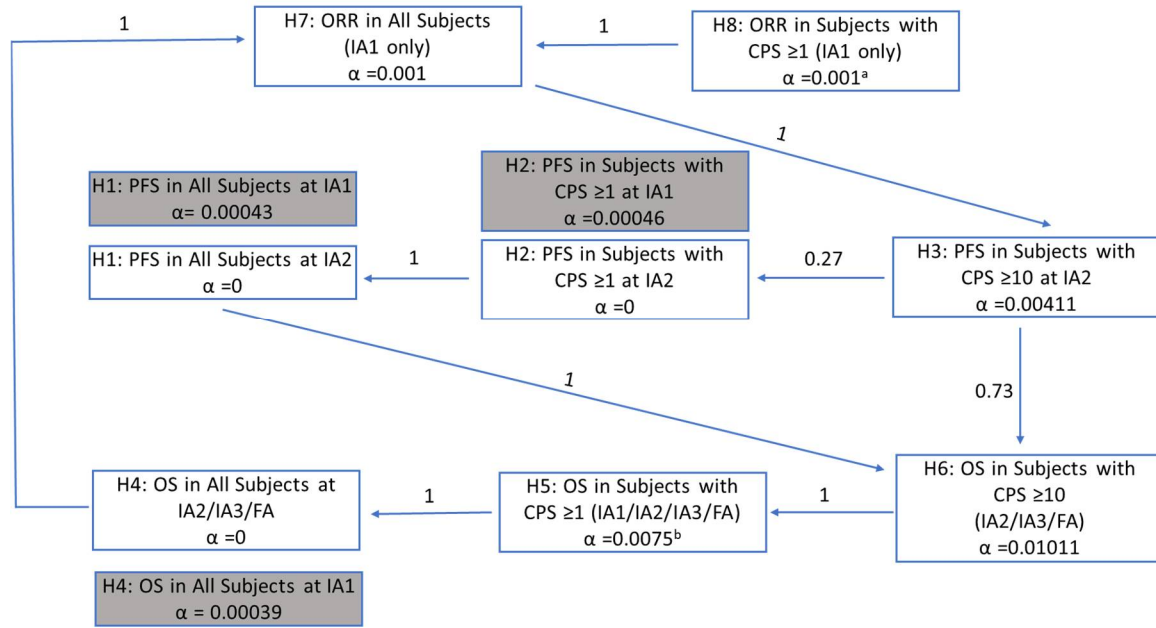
1

H7: ORR in All Subjects (IA1 only) α =0.001

1

H8: ORR in Subjects with CPS ≥1 (IA1 only) α =0.001$^{a}$

1

H1: PFS in All Subjects at IA1 α= 0.00043

H2: PFS in Subjects with CPS ≥1 at IA1 α =0.00046

H1: PFS in All Subjects at IA2 α =0

1

H2: PFS in Subjects with CPS ≥1 at IA2 α =0

0.27

H3: PFS in Subjects with CPS ≥10 at IA2 α =0.00411

1

0.73

H4: OS in All Subjects at IA2/IA3/FA α =0

1

H5: OS in Subjects with CPS ≥1 (IA1/IA2/IA3/FA) α =0.0075$^{b}$

1

H6: OS in Subjects with CPS ≥10 (IA2/IA3/FA) α =0.01011

H4: OS in All Subjects at IA1 α = 0.00039